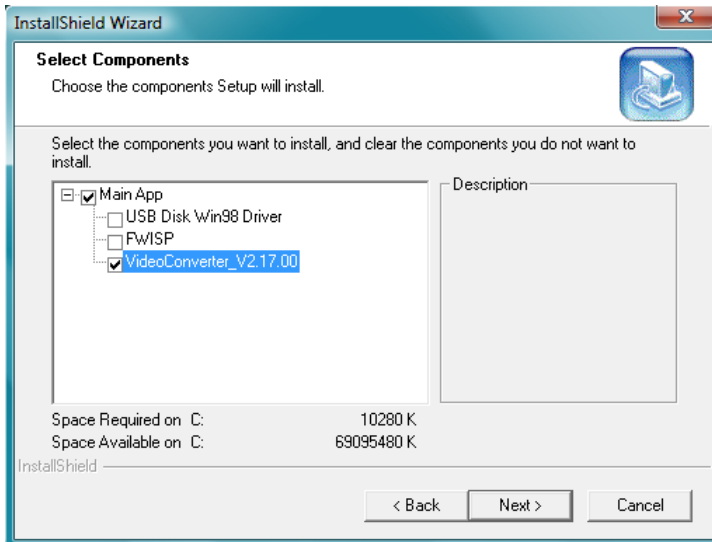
InstallShield Wizard

Select Components
Choose the components Setup will install.

Select the components you want to install, and clear the components you do not want to install.

Main App
USB Disk Win98 Driver
FWISP
VideoConverter_V2.17.00

Description

Space Required on C: 10280 K
Space Available on C: 69095480 K

InstallShield

< Back
Next >
Cancel